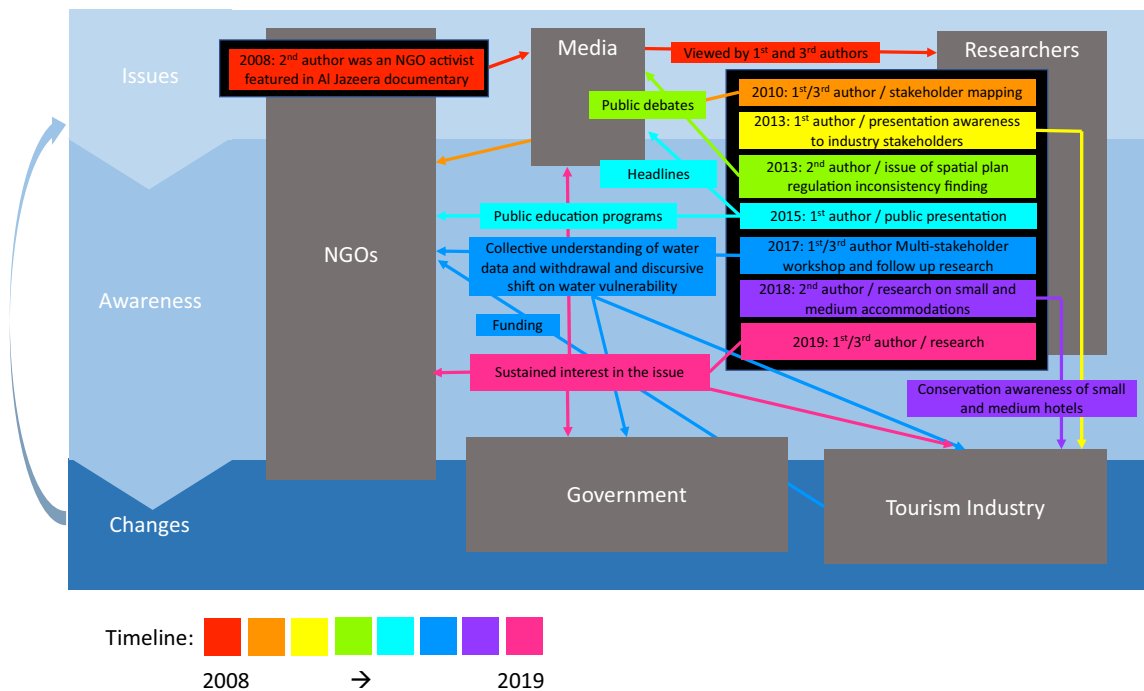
Issues

Awareness

Changes

2008: 2$^{nd}$ author was an NGO activist featured in Al Jazeera documentary

Media

Viewed by 1$^{st}$ and 3$^{rd}$ authors

Researchers

Public debates

2010: 1$^{st}$/3$^{rd}$ author / stakeholder mapping

2013: 1$^{st}$ author / presentation awareness to industry stakeholders

Headlines

2013: 2$^{nd}$ author / issue of spatial plan regulation inconsistency finding

Public education programs

2015: 1$^{st}$ author / public presentation

NGOs

Collective understanding of water data and withdrawal and discursive shift on water vulnerability

2017: 1$^{st}$/3$^{rd}$ author Multi-stakeholder workshop and follow up research

2018: 2$^{nd}$ author / research on small and medium accommodations

Funding

2019: 1$^{st}$/3$^{rd}$ author / research

Sustained interest in the issue

Conservation awareness of small and medium hotels

Government

Tourism Industry

Timeline:

2008 → 2019